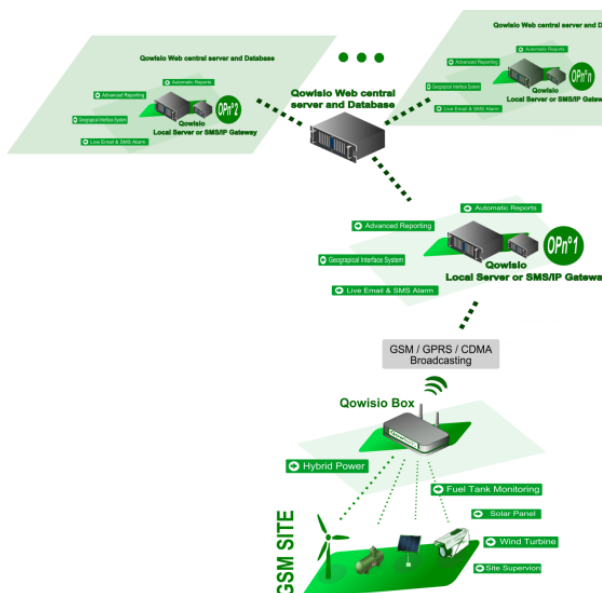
Qowisio Web central server and Database

Advanced Reporting
Automatic Reports
Geographical Interface System
Live Email & SMS Alarm
OPn°2
Qowisio
Local Server or SMS/IP Gateway

Qowisio Web central server and Database

Qowisio Web central server and Database

Advanced Reporting
Automatic Reports
Geographical Interface System
Live Email & SMS Alarm
OPn°n
Qowisio
Local Server or SMS/IP Gatew

Automatic Reports
Advanced Reporting
Geographical Interface System
Live Email & SMS Alarm
OPn°1
Qowisio
Local Server or SMS/IP Gatew

GSM / GPRS / CDMA
Broadcasting

Qowisio Box

Hybrid Power
Fuel Tank Monitoring
Solar Panel
Wind Turbine
Site Supervion

GSM SITE